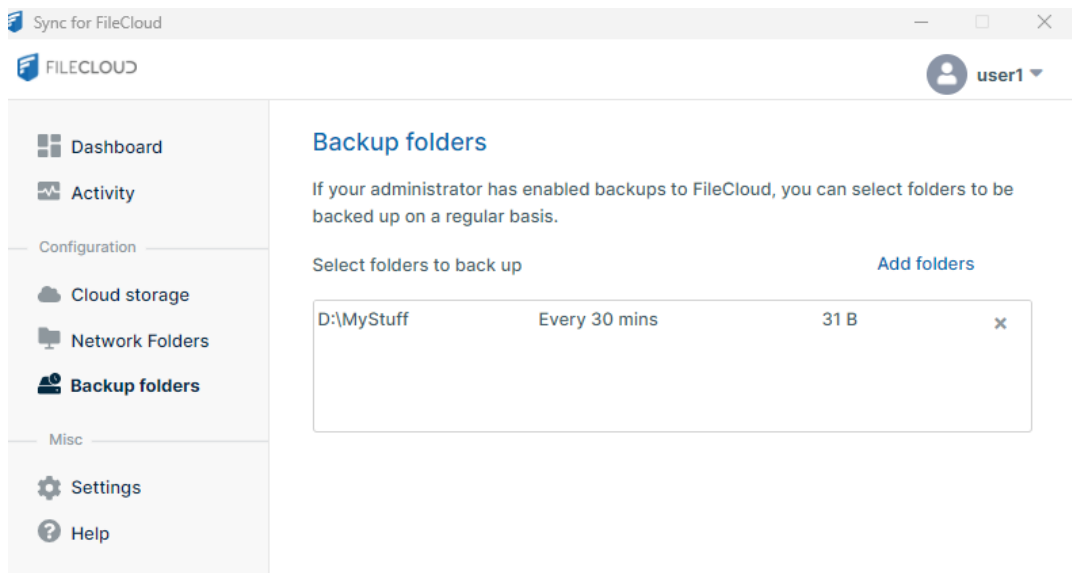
Sync for FileCloud

FILECLOUD

user1

Dashboard

Activity

Configuration

Cloud storage

Network Folders

Backup folders

Misc

Settings

Help

Backup folders

If your administrator has enabled backups to FileCloud, you can select folders to be backed up on a regular basis.

Select folders to back up

Add folders

| D:\MyStuff | Every 30 mins | 31 B | × |
|---|---|---|---|